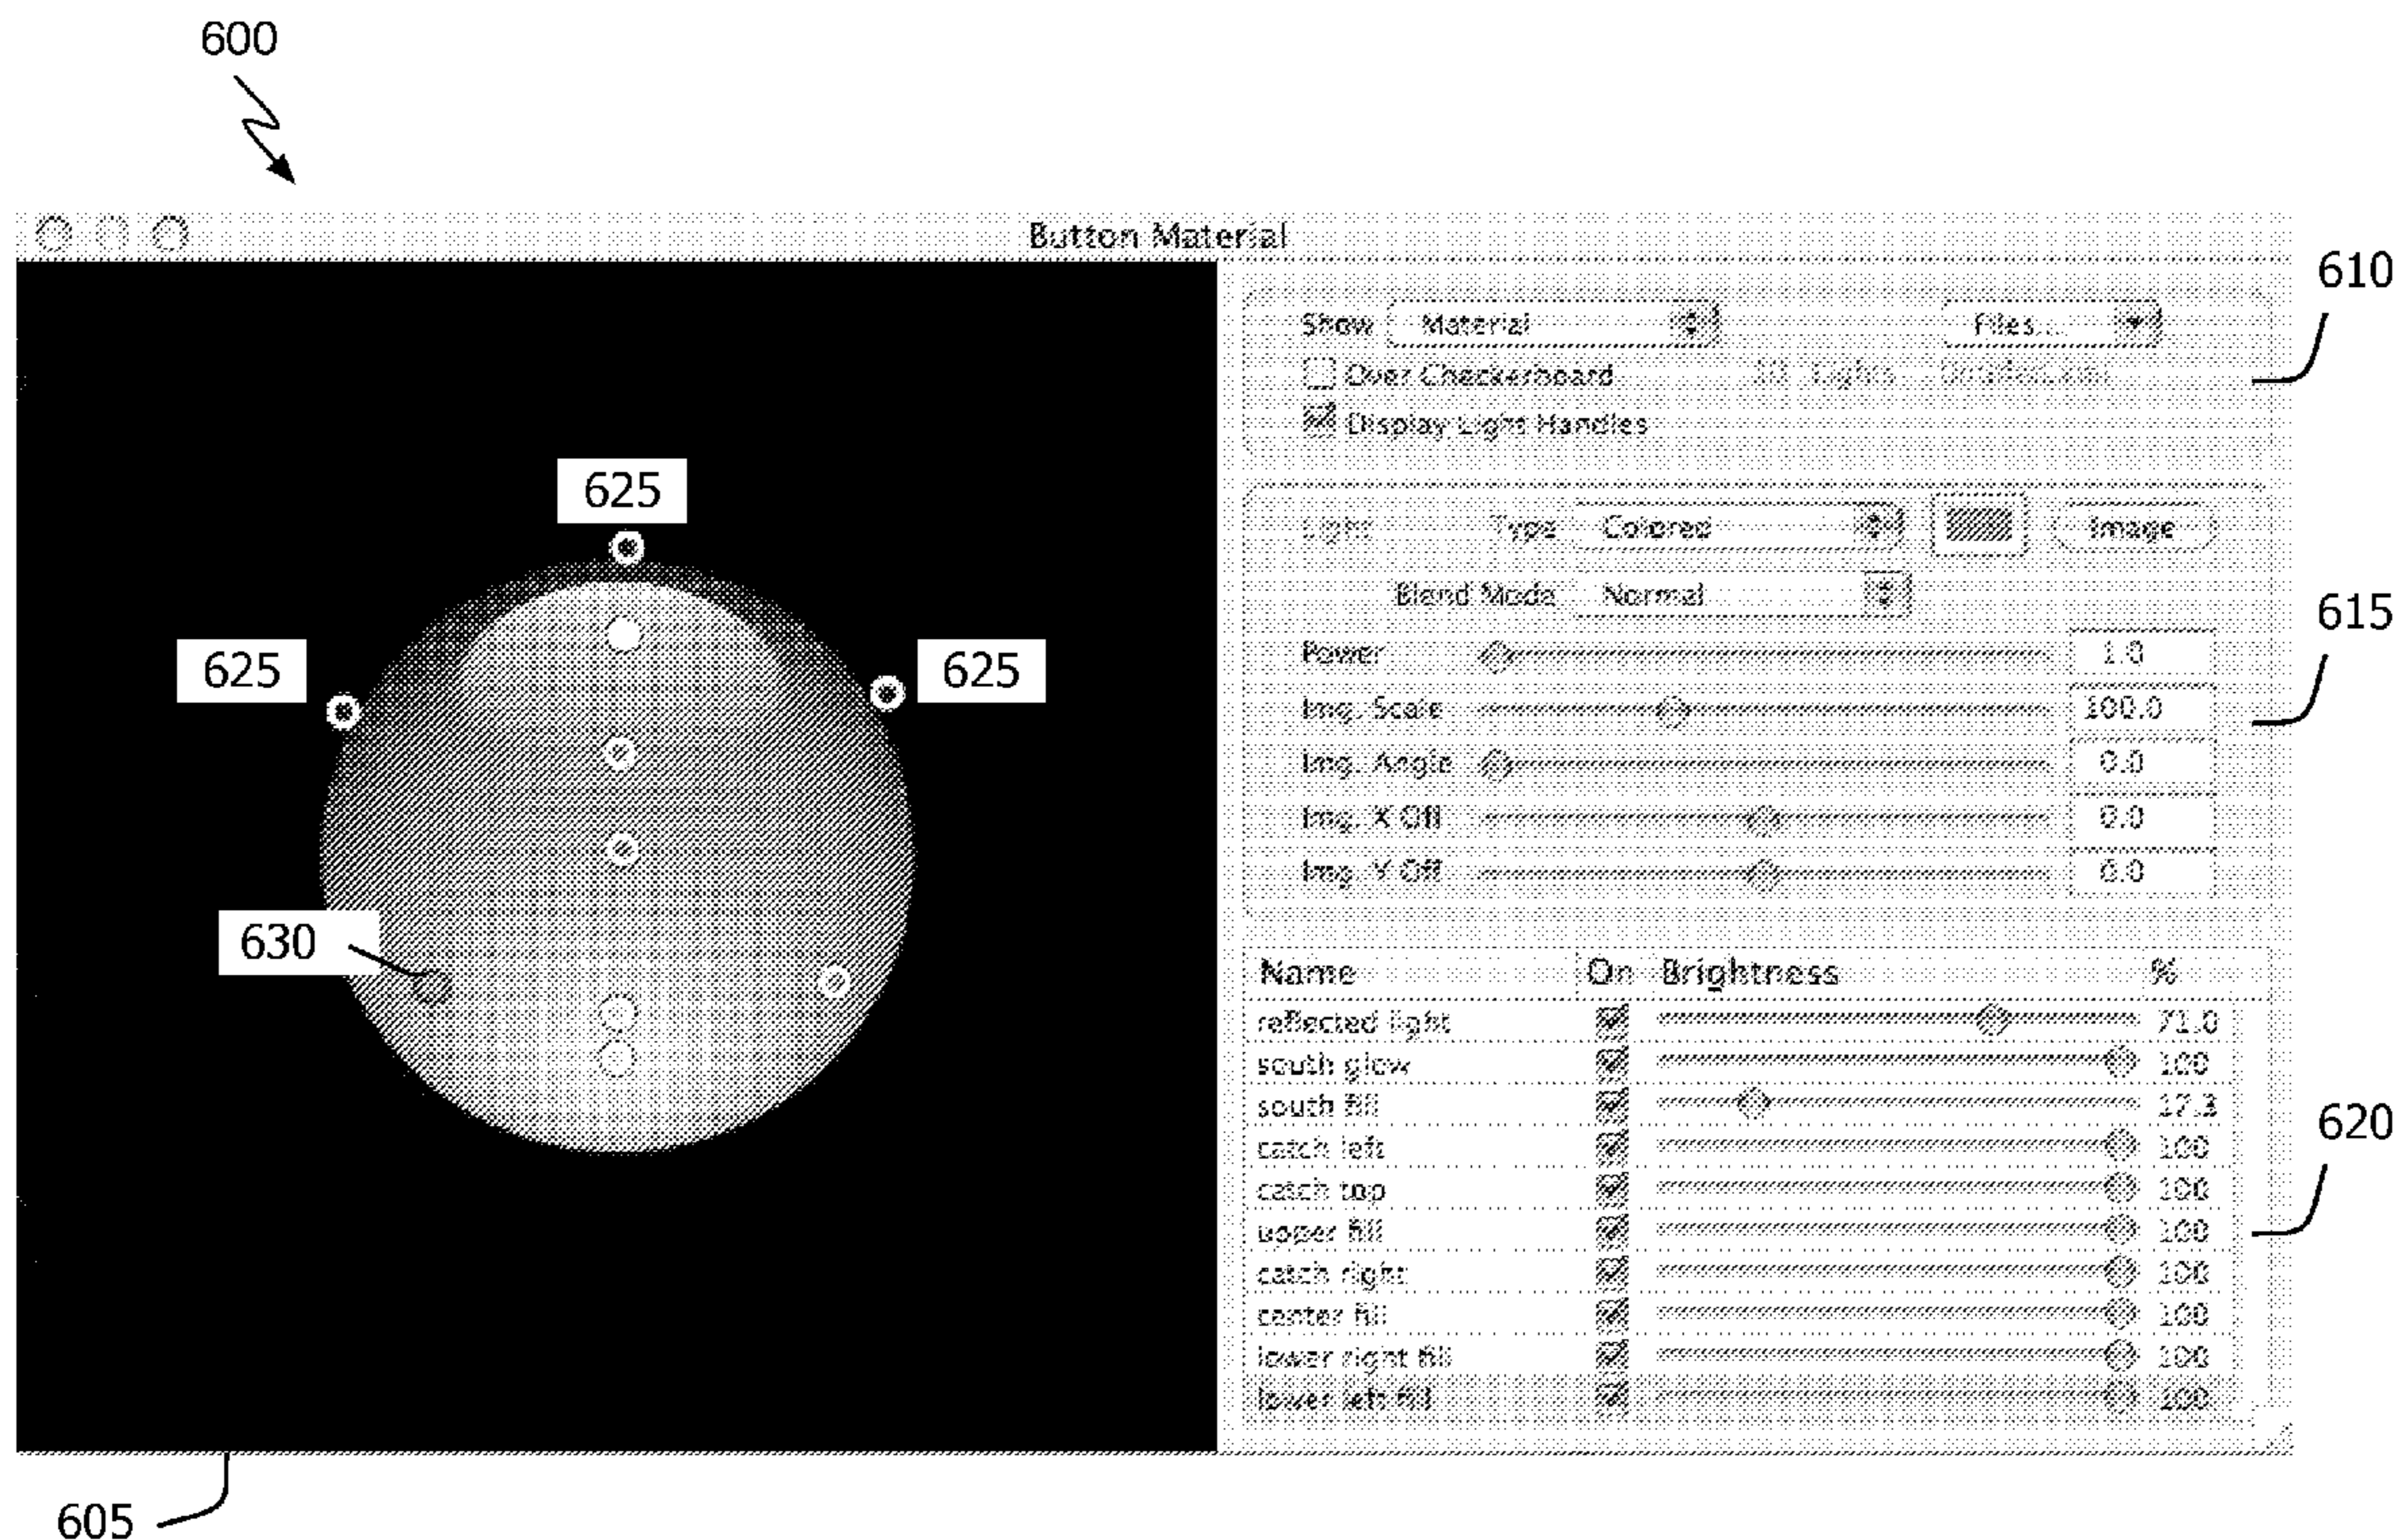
600

Button Material

610

Show Material Files...

Over Checkerboard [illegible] Lights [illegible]

Display Light Handles

625

625

625

Light Type Colored Image

Blend Mode Normal

615

Power 1.0

Img. Scale 100.0

Img. Angle 0.0

Img. X Off 0.0

Img. Y Off 0.0

630

| Name | On | Brightness | % |
|---|---|---|---|
| reflected light | | | 71.0 |
| south glow | | | 100 |
| south fill | | | 17.3 |
| catch left | | | 100 |
| catch top | | | 100 |
| upper fill | | | 100 |
| catch right | | | 100 |
| center fill | | | 100 |
| lower right fill | | | 100 |
| lower left fill | | | 100 |

620

605